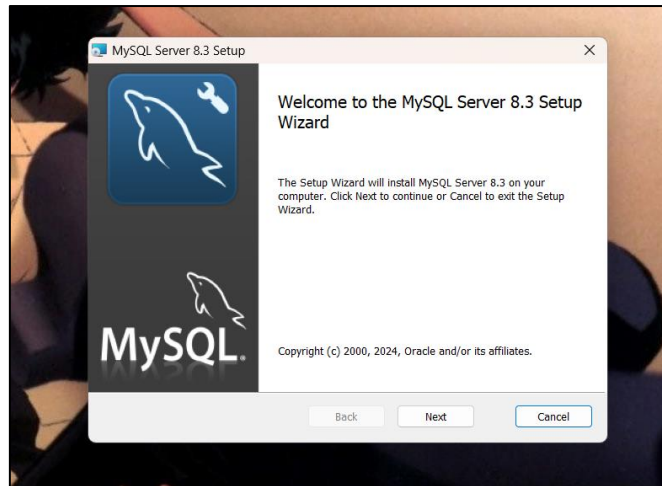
MySQL Server 8.3 Setup

×

Welcome to the MySQL Server 8.3 Setup Wizard

The Setup Wizard will install MySQL Server 8.3 on your computer. Click Next to continue or Cancel to exit the Setup Wizard.

MySQL.

Copyright (c) 2000, 2024, Oracle and/or its affiliates.

Back

Next

Cancel